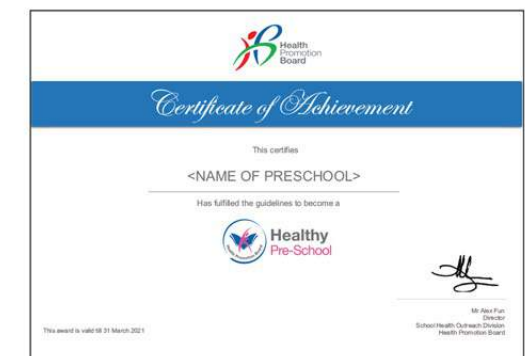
Health Promotion Board

Certificate of Achievement

This certifies

<NAME OF PRESCHOOL>

Has fulfilled the guidelines to become a

Healthy Pre-School

Mr Alex Fun
Director
School Health Outreach Division
Health Promotion Board

This award is valid till 31 March 2021